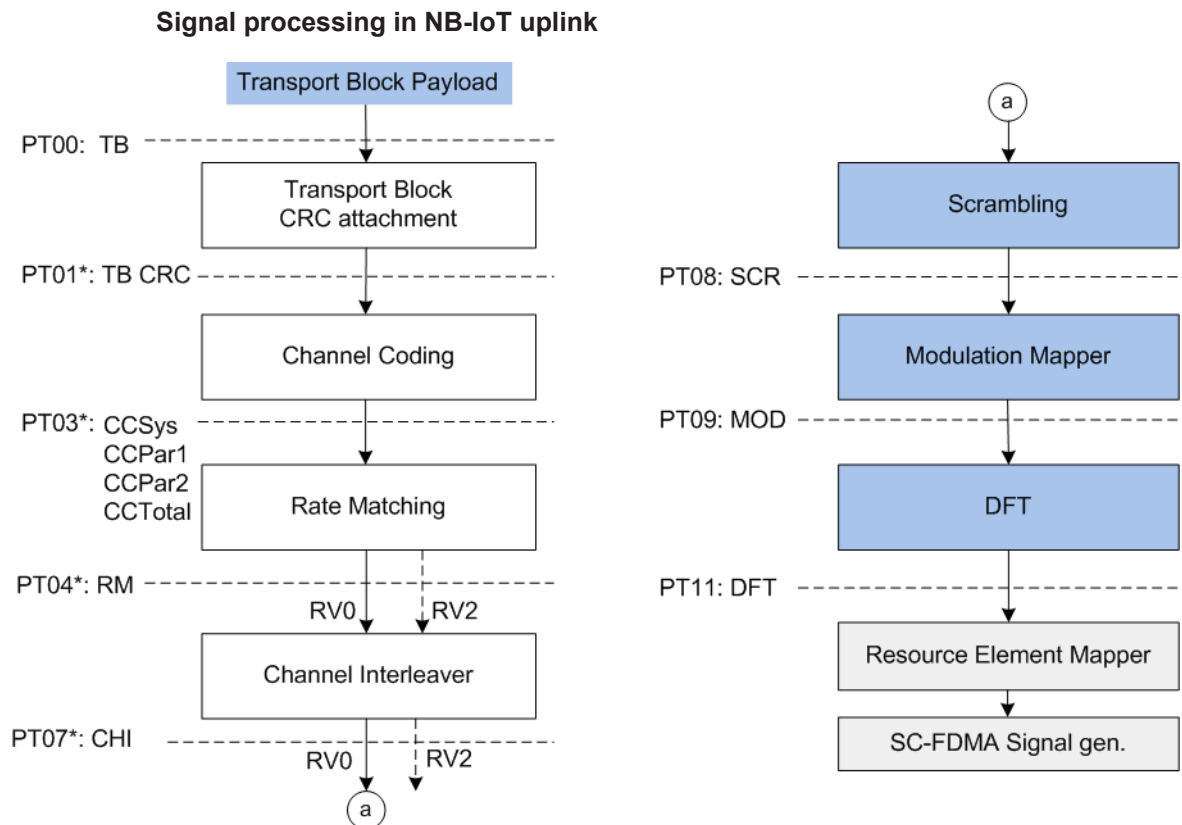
Signal processing in NB-IoT uplink

Transport Block Payload

PT00: TB

Transport Block CRC attachment

PT01*: TB CRC

Channel Coding

PT03*: CCSys
CCPar1
CCPar2
CCTotal

Rate Matching

PT04*: RM

RV0

RV2

Channel Interleaver

PT07*: CHI

RV0

RV2

a

a

Scrambling

PT08: SCR

Modulation Mapper

PT09: MOD

DFT

PT11: DFT

Resource Element Mapper

SC-FDMA Signal gen.